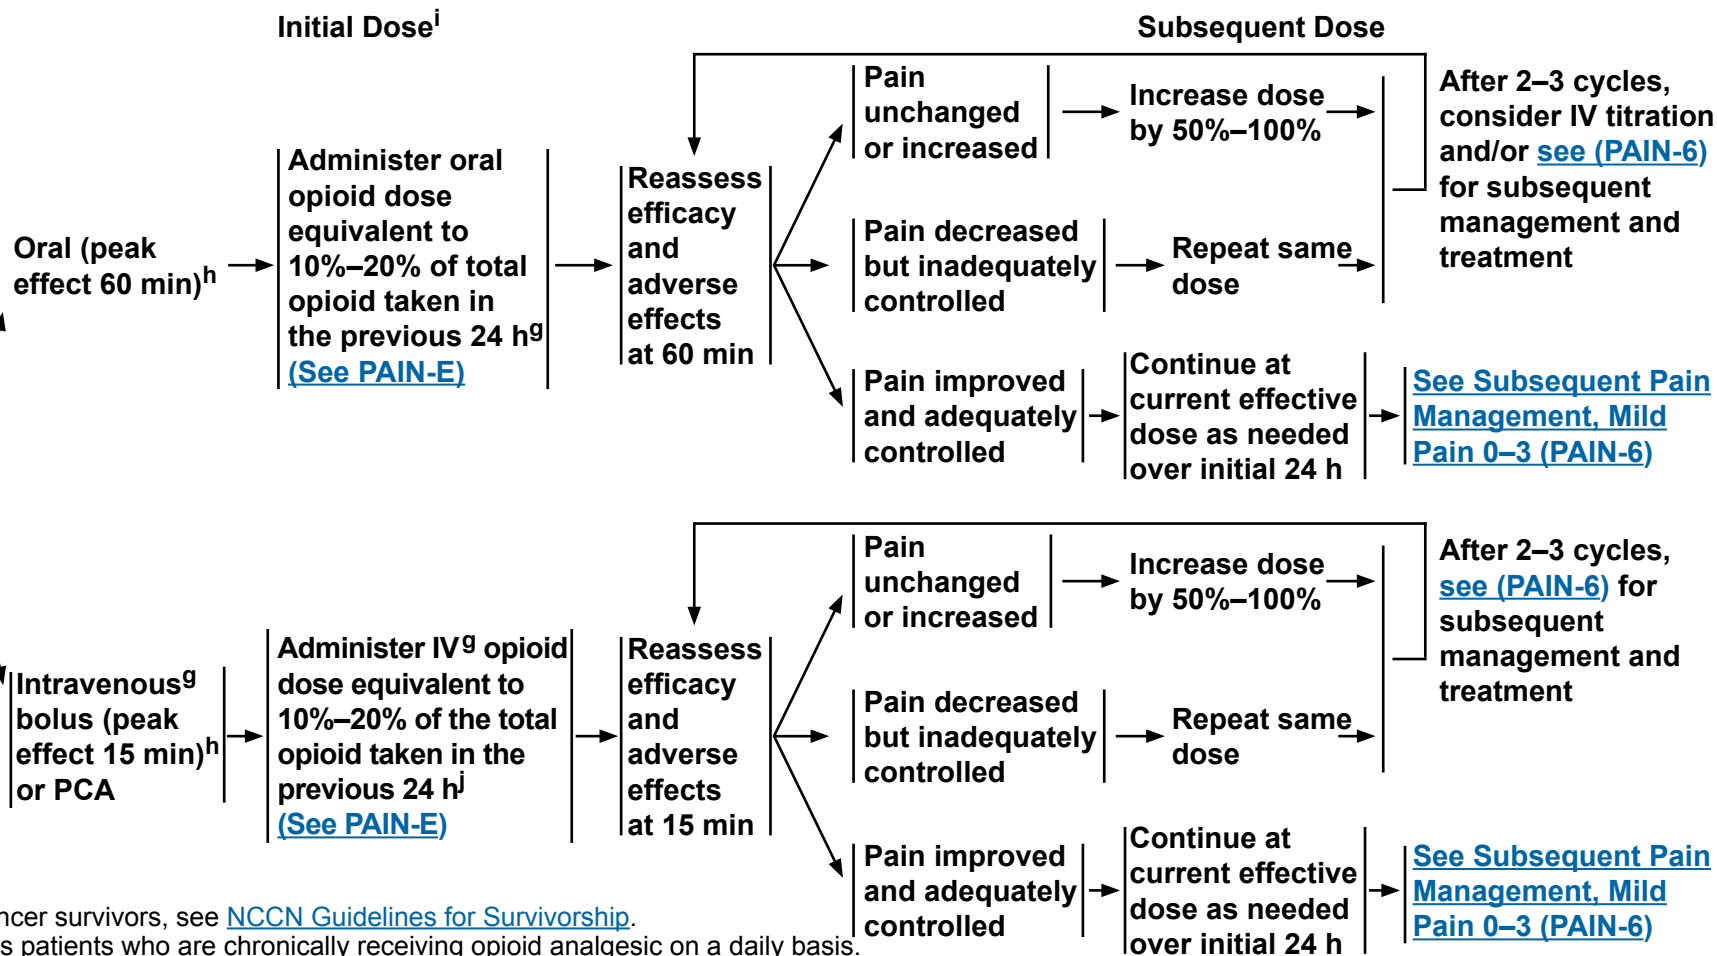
Initial Dose$^i$

Subsequent Dose

Oral (peak effect 60 min)$^h$

Administer oral opioid dose equivalent to 10%–20% of total opioid taken in the previous 24 h$^g$ (See PAIN-E)

Reassess efficacy and adverse effects at 60 min

Pain unchanged or increased

Increase dose by 50%–100%

After 2–3 cycles, consider IV titration and/or see (PAIN-6) for subsequent management and treatment

Pain decreased but inadequately controlled

Repeat same dose

Pain improved and adequately controlled

Continue at current effective dose as needed over initial 24 h

See Subsequent Pain Management, Mild Pain 0–3 (PAIN-6)

Intravenous$^g$ bolus (peak effect 15 min)$^h$ or PCA

Administer IV$^g$ opioid dose equivalent to 10%–20% of the total opioid taken in the previous 24 h$^j$ (See PAIN-E)

Reassess efficacy and adverse effects at 15 min

Pain unchanged or increased

Increase dose by 50%–100%

After 2–3 cycles, see (PAIN-6) for subsequent management and treatment

Pain decreased but inadequately controlled

Repeat same dose

Pain improved and adequately controlled

Continue at current effective dose as needed over initial 24 h

See Subsequent Pain Management, Mild Pain 0–3 (PAIN-6)

ncer survivors, see NCCN Guidelines for Survivorship.
s patients who are chronically receiving opioid analgesic on a daily basis.